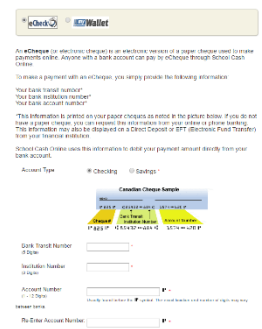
eCheck · Wallet

An eCheque (or electronic cheque) is an electronic version of a paper cheque used to make payments online. Anyone with a bank account can pay by eCheque through School Cash Online.

To make a payment with an eCheque, you simply provide the following information:

Your bank transit number*
Your bank institution number*
Your bank account number*

*This information is printed on your paper cheques as noted in the picture below. If you do not have a paper cheque, you can request this information from your online or phone banking. This information may also be displayed on a Direct Deposit or EFT (Electronic Fund Transfer) from your financial institution.

School Cash Online uses this information to debit your payment amount directly from your bank account.

Account Type · Checking · Savings

Canadian Cheque Sample

Cheque # · Bank Transit Number · Bank Institution Number · Account Number

Bank Transit Number *
(5 Digits)

Institution Number *
(3 Digits)

Account Number *
(5 - 12 Digits)

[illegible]

Re-Enter Account Number *